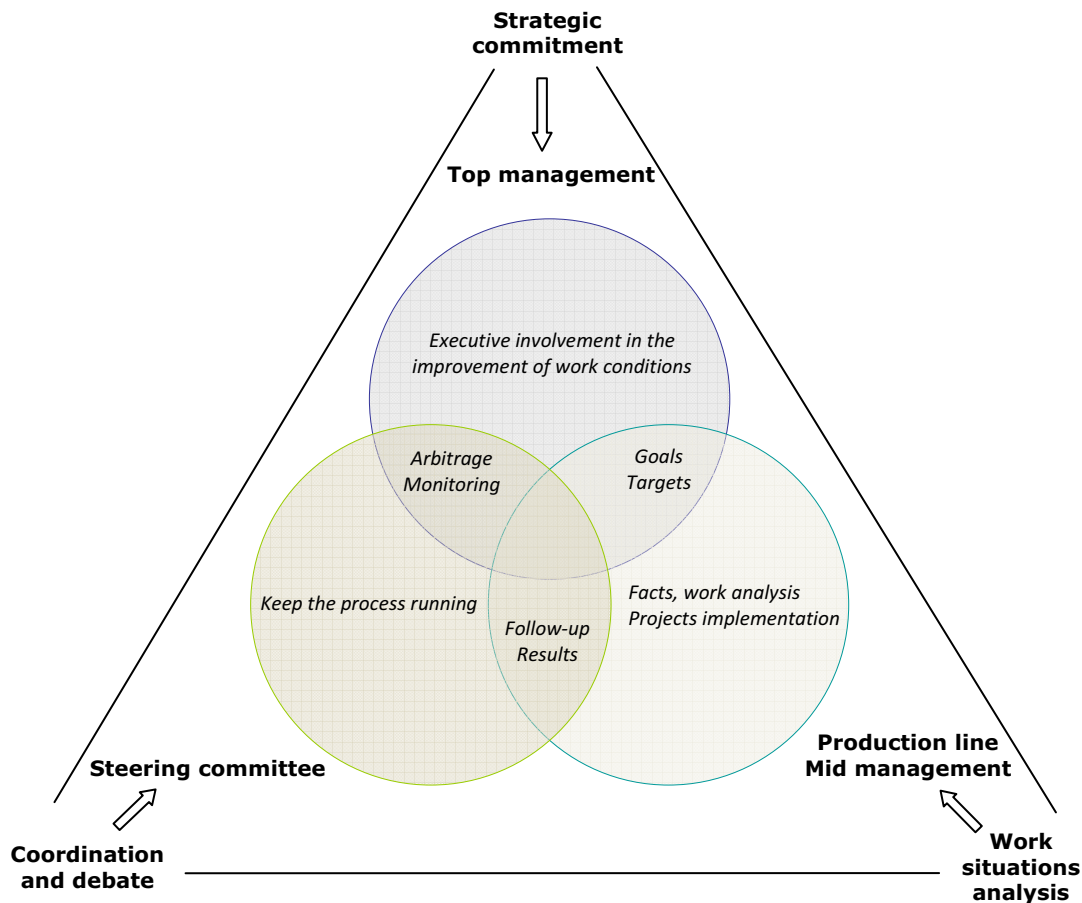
Strategic commitment

Top management

Executive involvement in the improvement of work conditions

Arbitrage Monitoring

Goals Targets

Keep the process running

Follow-up Results

Facts, work analysis Projects implementation

Steering committee

Production line Mid management

Coordination and debate

Work situations analysis